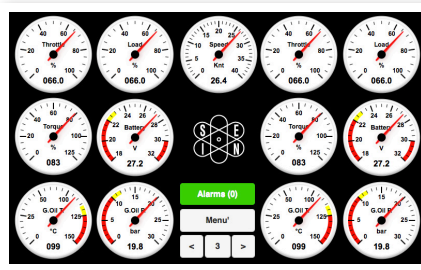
40 60
20 80
0 100
Throttle
%
066.0

40 60
20 80
0 100
Load
%
066.0

15 20 25
10 30
5 35
Speed
Knt
26.4

40 60
20 80
0 100
Throttle
%
066.0

40 60
20 80
0 100
Load
%
066.0

50 75
25 100
0 125
Torque
%
083

24 26
22 28
20 30
18 32
Battery
V
27.2

S E
I N

50 75
25 100
0 125
Torque
%
083

24 26
22 28
20 30
18 32
Battery
V
27.2

50 75 100
25 125
0 150
G.Oil T
°C
099

G.Oil P
bar
19.8

Alarms (0)

Menu

<
3
>

50 75 100
25 125
0 150
G.Oil T
°C
099

G.Oil P
bar
19.8